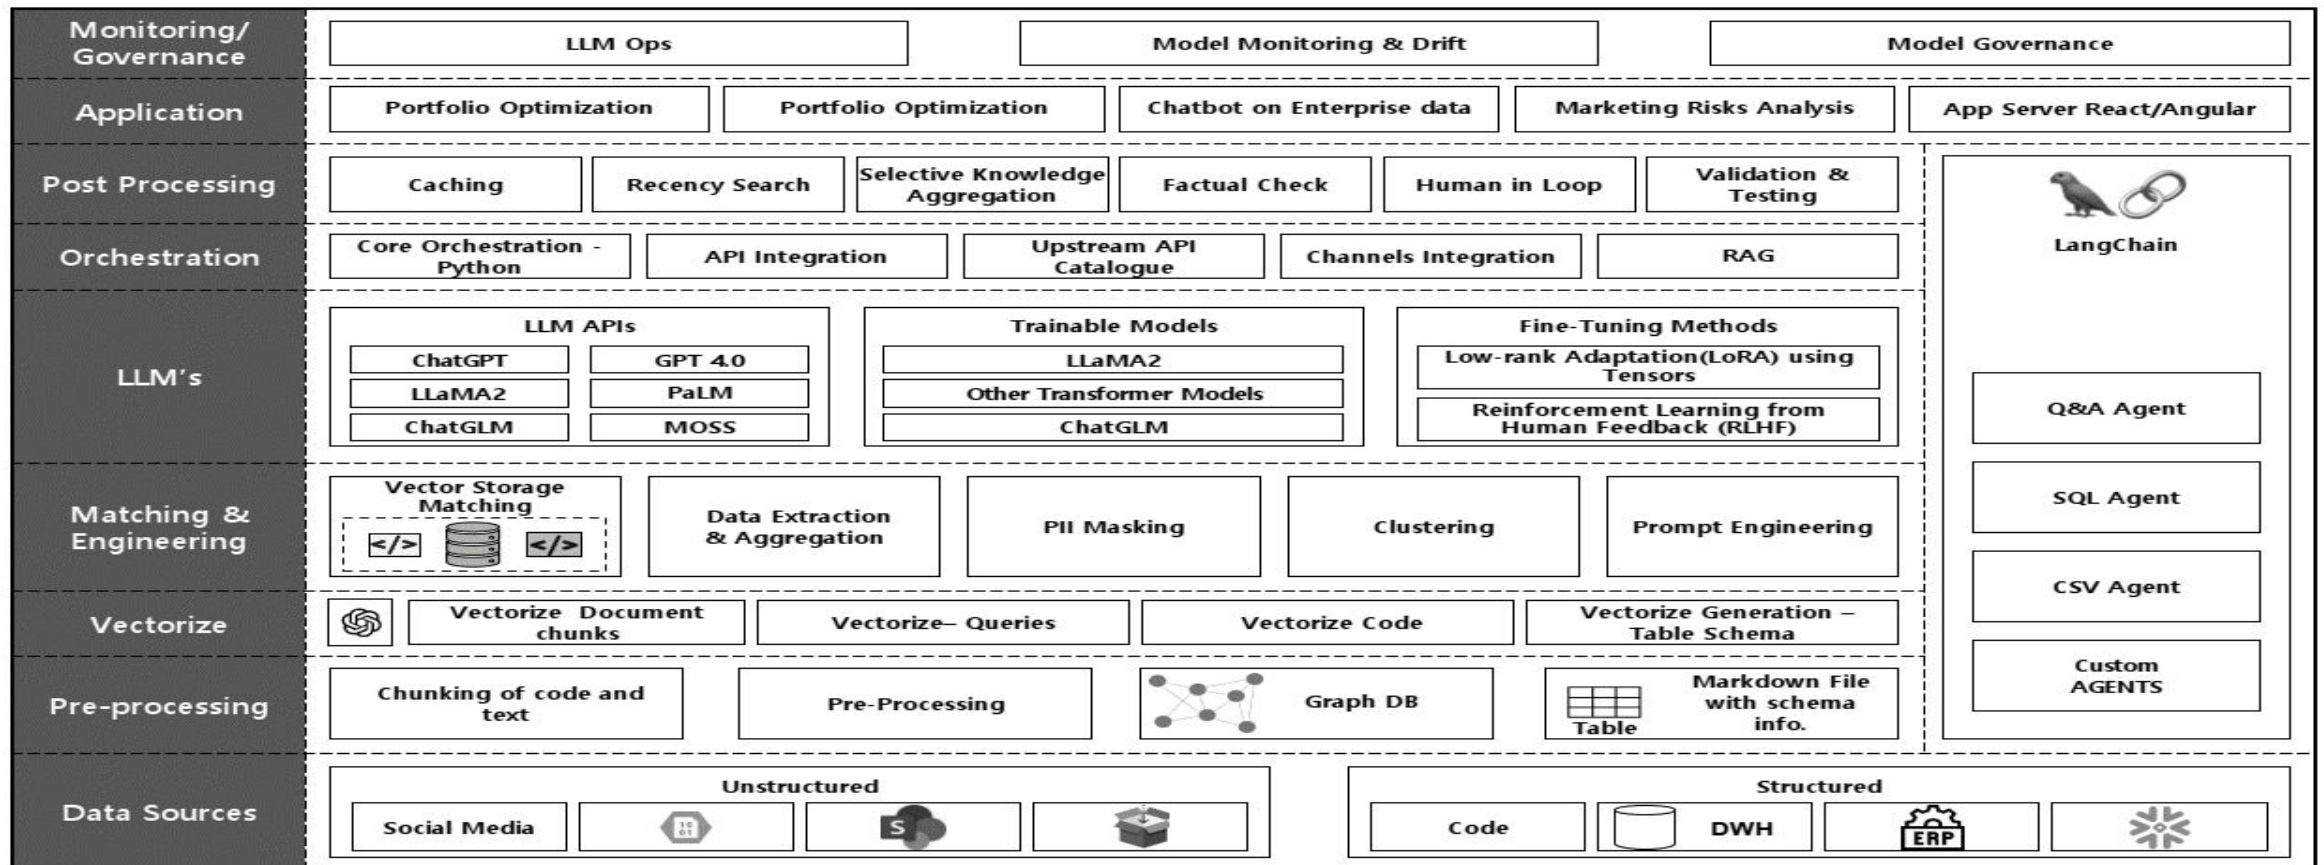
Monitoring/ Governance

LLM Ops

Model Monitoring & Drift

Model Governance

Application

Portfolio Optimization

Portfolio Optimization

Chatbot on Enterprise data

Marketing Risks Analysis

App Server React/Angular

Post Processing

Caching

Recency Search

Selective Knowledge Aggregation

Factual Check

Human in Loop

Validation & Testing

LangChain

Orchestration

Core Orchestration - Python

API Integration

Upstream API Catalogue

Channels Integration

RAG

LLM's

LLM APIs

ChatGPT

GPT 4.0

LLaMA2

PaLM

ChatGLM

MOSS

Trainable Models

LLaMA2

Other Transformer Models

ChatGLM

Fine-Tuning Methods

Low-rank Adaptation(LoRA) using Tensors

Reinforcement Learning from Human Feedback (RLHF)

Q&A Agent

Matching & Engineering

Vector Storage Matching

</>

</>

Data Extraction & Aggregation

PII Masking

Clustering

Prompt Engineering

SQL Agent

Vectorize

Vectorize Document chunks

Vectorize– Queries

Vectorize Code

Vectorize Generation – Table Schema

CSV Agent

Pre-processing

Chunking of code and text

Pre-Processing

Graph DB

Table

Markdown File with schema info.

Custom AGENTS

Data Sources

Unstructured

Social Media

S

Structured

Code

DWH

ERP